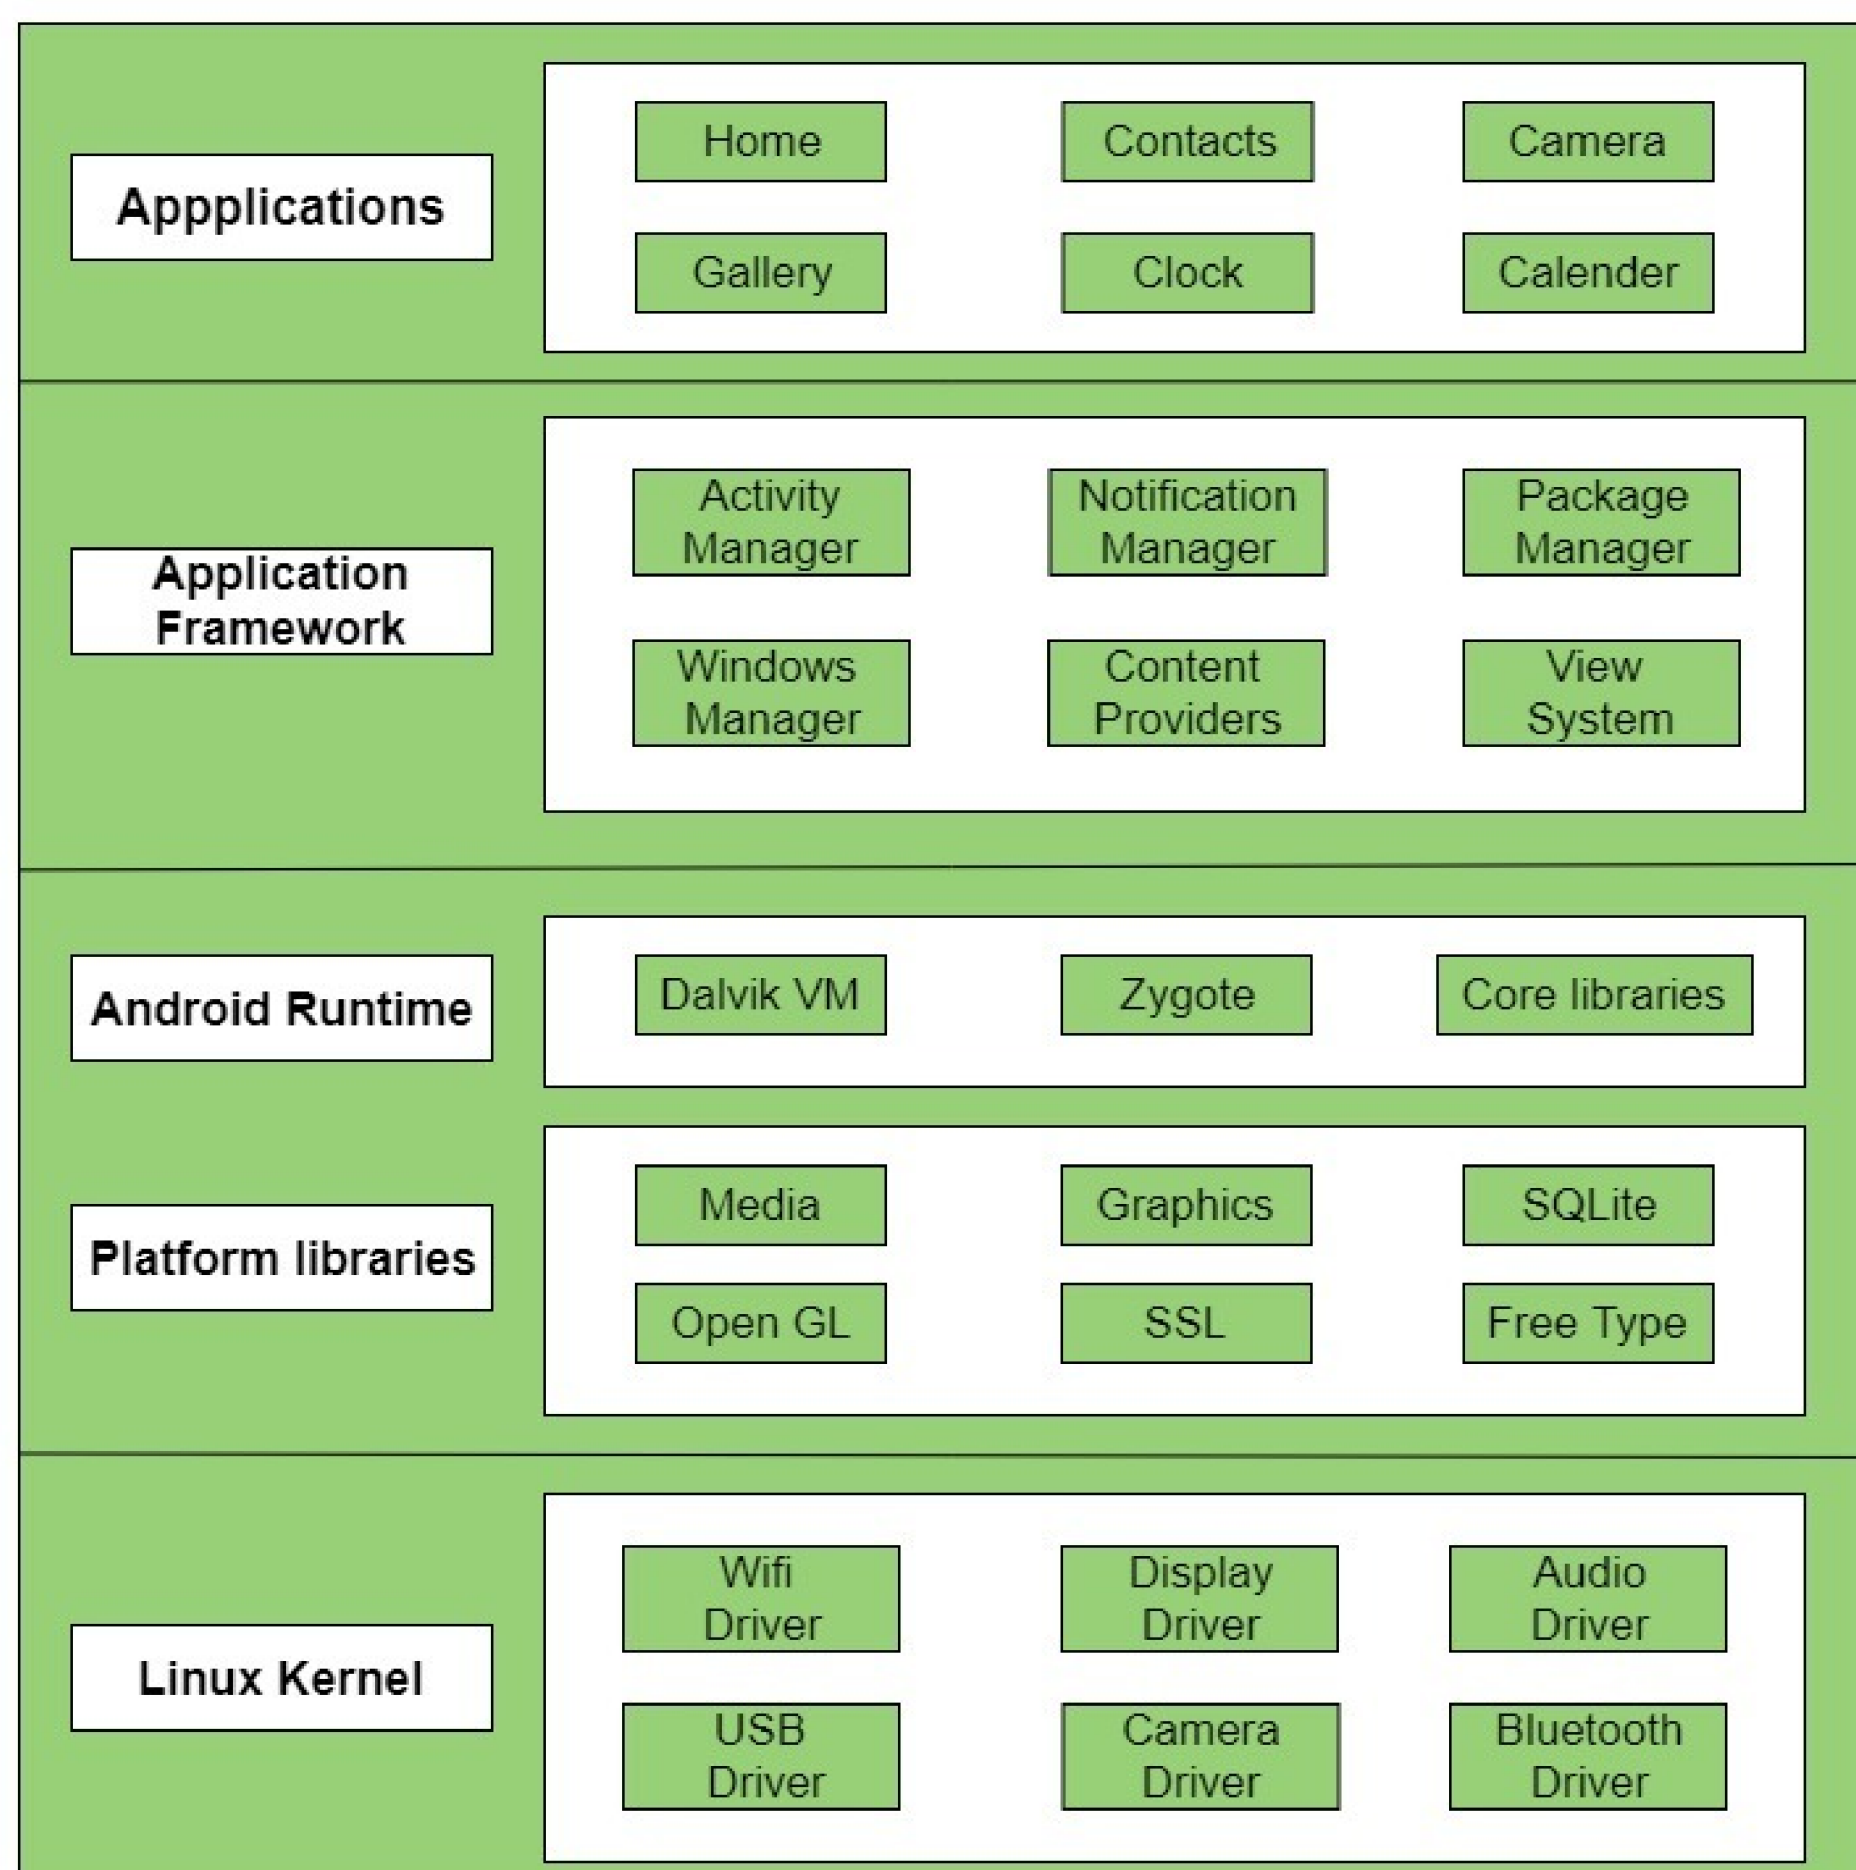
Appplications

Home

Contacts

Camera

Gallery

Clock

Calender

Application Framework

Activity Manager

Notification Manager

Package Manager

Windows Manager

Content Providers

View System

Android Runtime

Dalvik VM

Zygote

Core libraries

Platform libraries

Media

Graphics

SQLite

Open GL

SSL

Free Type

Linux Kernel

Wifi Driver

Display Driver

Audio Driver

USB Driver

Camera Driver

Bluetooth Driver